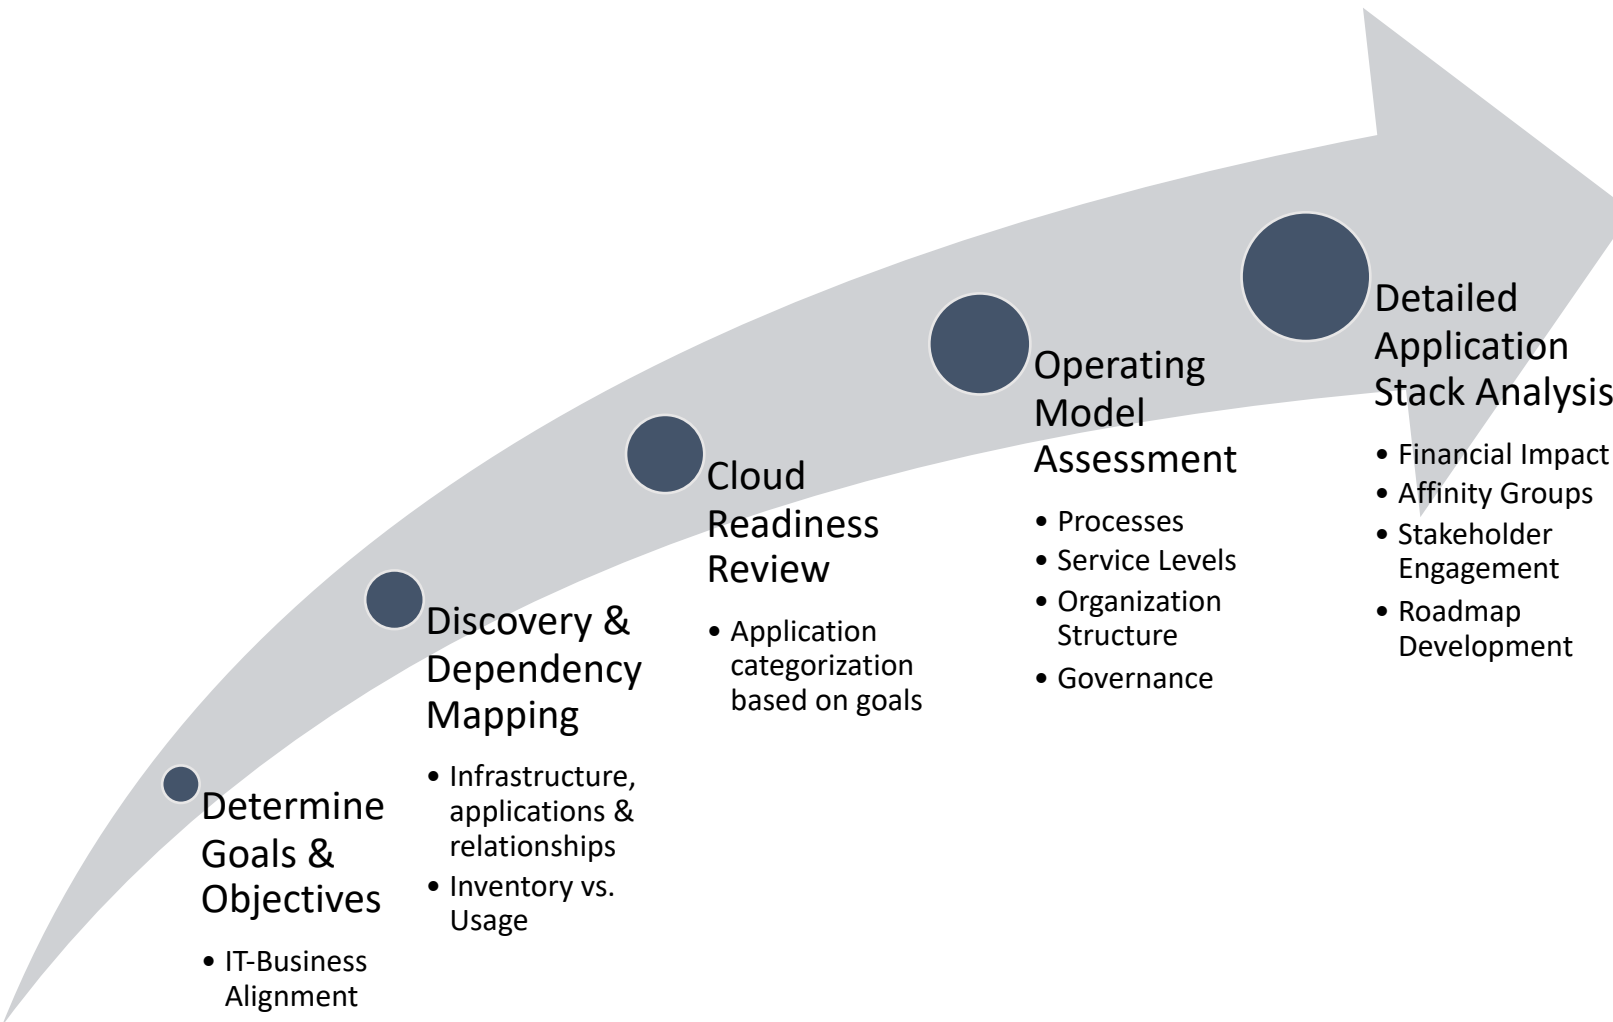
Determine Goals & Objectives

- IT-Business Alignment

Discovery & Dependency Mapping

- Infrastructure, applications & relationships
- Inventory vs. Usage

Cloud Readiness Review

- Application categorization based on goals

Operating Model Assessment

- Processes
- Service Levels
- Organization Structure
- Governance

Detailed Application Stack Analysis

- Financial Impact
- Affinity Groups
- Stakeholder Engagement
- Roadmap Development